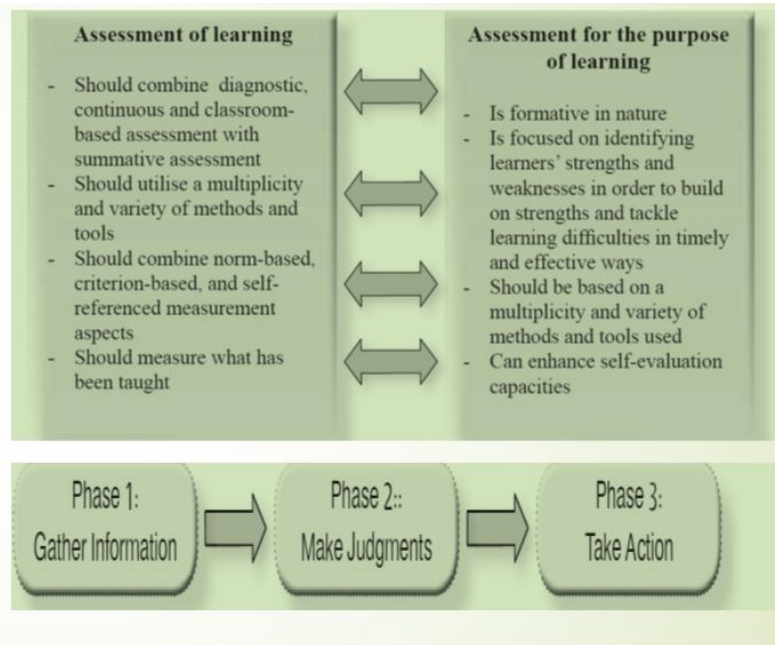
Assessment of learning

- Should combine diagnostic, continuous and classroom-based assessment with summative assessment
- Should utilise a multiplicity and variety of methods and tools
- Should combine norm-based, criterion-based, and self-referenced measurement aspects
- Should measure what has been taught

Assessment for the purpose of learning

- Is formative in nature
- Is focused on identifying learners' strengths and weaknesses in order to build on strengths and tackle learning difficulties in timely and effective ways
- Should be based on a multiplicity and variety of methods and tools used
- Can enhance self-evaluation capacities

Phase 1: Gather Information

Phase 2:: Make Judgments

Phase 3: Take Action